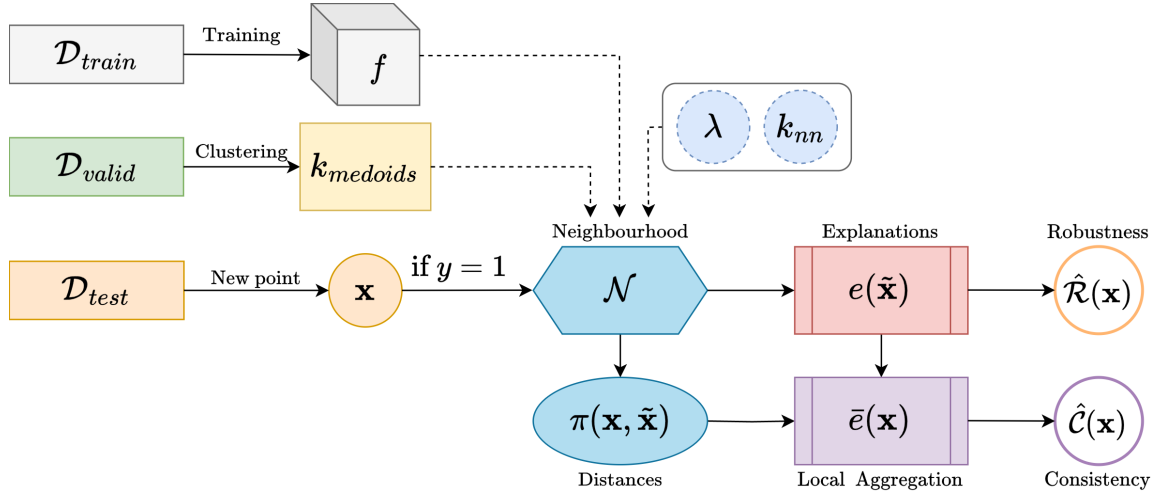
$\mathcal{D}_{train}$

Training

$f$

$\lambda$

$k_{nn}$

$\mathcal{D}_{valid}$

Clustering

$k_{medoids}$

Neighbourhood

Explanations

Robustness

$\mathcal{D}_{test}$

New point

$\mathbf{x}$

if $y = 1$

$\mathcal{N}$

$e(\tilde{\mathbf{x}})$

$\hat{\mathcal{R}}(\mathbf{x})$

$\pi(\mathbf{x}, \tilde{\mathbf{x}})$

$\bar{e}(\mathbf{x})$

$\hat{\mathcal{C}}(\mathbf{x})$

Distances

Local Aggregation

Consistency